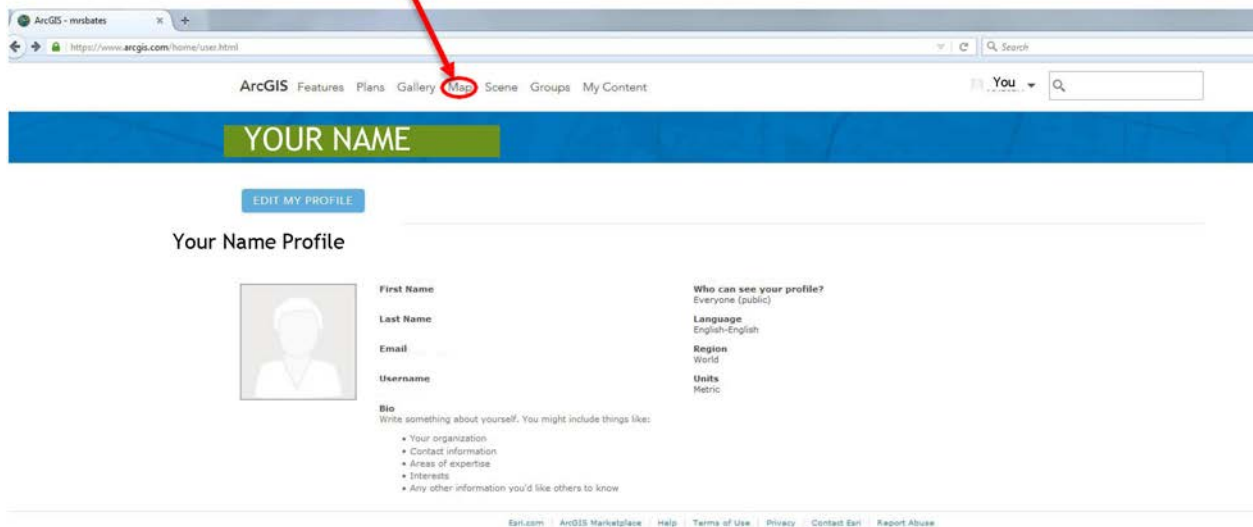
ArcGIS - mrsbates × +

https://www.arcgis.com/home/user.html

Search

ArcGIS Features Plans Gallery Map Scene Groups My Content

You

YOUR NAME

EDIT MY PROFILE

Your Name Profile

First Name

Last Name

Email

Username

Bio
Write something about yourself. You might include things like:

• Your organization
• Contact information
• Areas of expertise
• Interests
• Any other information you'd like others to know

Who can see your profile?
Everyone (public)

Language
English-English

Region
World

Units
Metric

Esri.com | ArcGIS Marketplace | Help | Terms of Use | Privacy | Contact Esri | Report Abuse